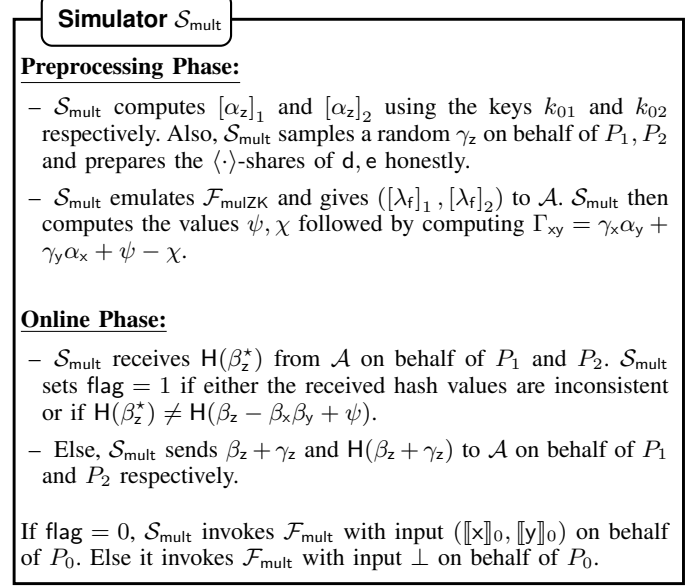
Simulator $\mathcal{S}_{\mathsf{mult}}$

Preprocessing Phase:

– $\mathcal{S}_{\mathsf{mult}}$ computes $[\alpha_{\mathsf{z}}]_1$ and $[\alpha_{\mathsf{z}}]_2$ using the keys $k_{01}$ and $k_{02}$ respectively. Also, $\mathcal{S}_{\mathsf{mult}}$ samples a random $\gamma_{\mathsf{z}}$ on behalf of $P_1, P_2$ and prepares the $\langle\cdot\rangle$-shares of $\mathsf{d}, \mathsf{e}$ honestly.

– $\mathcal{S}_{\mathsf{mult}}$ emulates $\mathcal{F}_{\mathsf{mulZK}}$ and gives $([\lambda_{\mathsf{f}}]_1, [\lambda_{\mathsf{f}}]_2)$ to $\mathcal{A}$. $\mathcal{S}_{\mathsf{mult}}$ then computes the values $\psi, \chi$ followed by computing $\Gamma_{\mathsf{xy}} = \gamma_{\mathsf{x}}\alpha_{\mathsf{y}} + \gamma_{\mathsf{y}}\alpha_{\mathsf{x}} + \psi - \chi$.

Online Phase:

– $\mathcal{S}_{\mathsf{mult}}$ receives $\mathsf{H}(\beta_{\mathsf{z}}^{\star})$ from $\mathcal{A}$ on behalf of $P_1$ and $P_2$. $\mathcal{S}_{\mathsf{mult}}$ sets $\mathsf{flag} = 1$ if either the received hash values are inconsistent or if $\mathsf{H}(\beta_{\mathsf{z}}^{\star}) \neq \mathsf{H}(\beta_{\mathsf{z}} - \beta_{\mathsf{x}}\beta_{\mathsf{y}} + \psi)$.

– Else, $\mathcal{S}_{\mathsf{mult}}$ sends $\beta_{\mathsf{z}} + \gamma_{\mathsf{z}}$ and $\mathsf{H}(\beta_{\mathsf{z}} + \gamma_{\mathsf{z}})$ to $\mathcal{A}$ on behalf of $P_1$ and $P_2$ respectively.

If $\mathsf{flag} = 0$, $\mathcal{S}_{\mathsf{mult}}$ invokes $\mathcal{F}_{\mathsf{mult}}$ with input $([\![\mathsf{x}]\!]_0, [\![\mathsf{y}]\!]_0)$ on behalf of $P_0$. Else it invokes $\mathcal{F}_{\mathsf{mult}}$ with input $\perp$ on behalf of $P_0$.